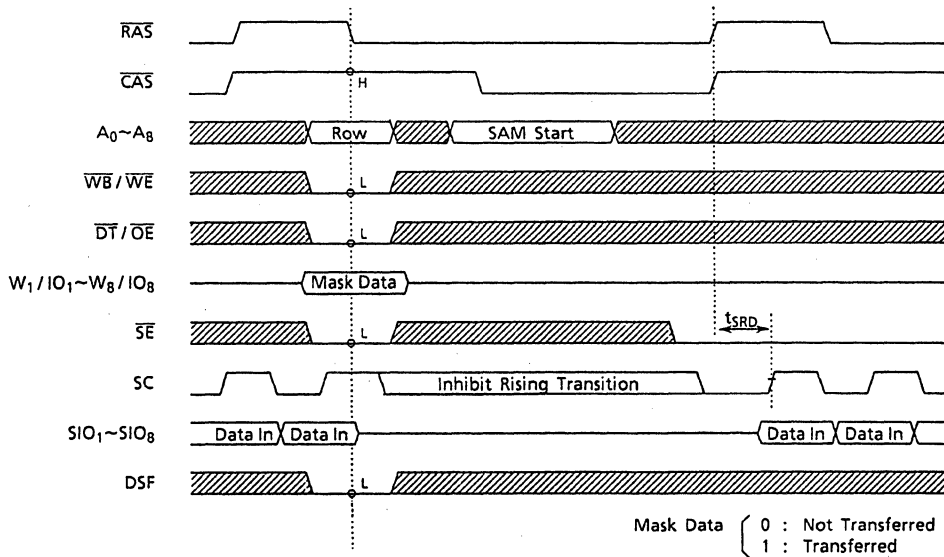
$\overline{RAS}$

$\overline{CAS}$

H

$A_0$~$A_8$

Row

SAM Start

$\overline{WB}$ / $\overline{WE}$

L

$\overline{DT}$ / $\overline{OE}$

L

$W_1$ / $IO_1$~$W_8$ / $IO_8$

Mask Data

$\overline{SE}$

L

$t_{SRD}$

SC

Inhibit Rising Transition

$SIO_1$~$SIO_8$

Data In

Data In

Data In

Data In

DSF

L

Mask Data 0 : Not Transferred
1 : Transferred